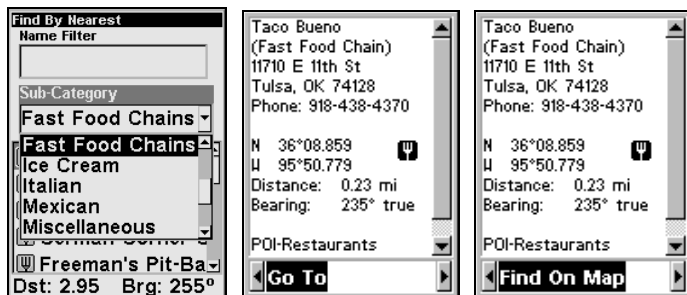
Find By Nearest
Name Filter

Sub-Category
Fast Food Chains
Fast Food Chains
Ice Cream
Italian
Mexican
Miscellaneous
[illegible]
Freeman's Pit-Ba
Dst: 2.95 Brg: 255°

Taco Bueno
(Fast Food Chain)
11710 E 11th St
Tulsa, OK 74128
Phone: 918-438-4370

N 36°08.859
W 95°50.779
Distance: 0.23 mi
Bearing: 235° true

POI-Restaurants
Go To

Taco Bueno
(Fast Food Chain)
11710 E 11th St
Tulsa, OK 74128
Phone: 918-438-4370

N 36°08.859
W 95°50.779
Distance: 0.23 mi
Bearing: 235° true

POI-Restaurants
Find On Map